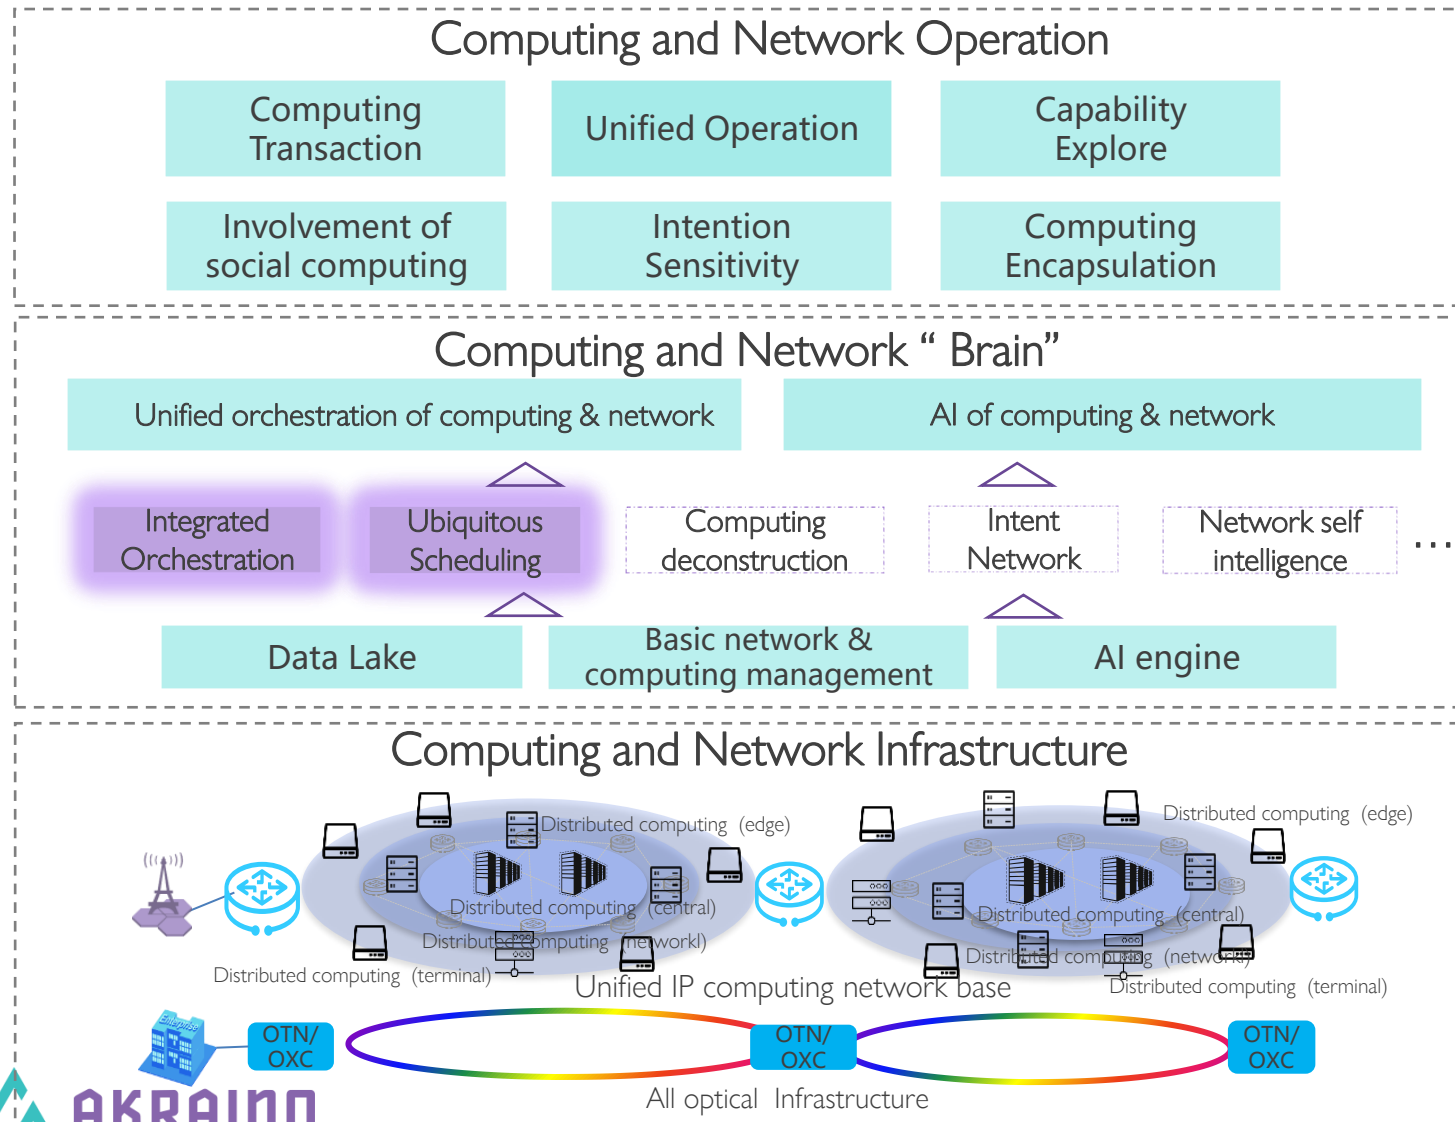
Computing and Network Operation

Computing Transaction

Unified Operation

Capability Explore

Involvement of social computing

Intention Sensitivity

Computing Encapsulation

Computing and Network " Brain"

Unified orchestration of computing & network

AI of computing & network

Integrated Orchestration

Ubiquitous Scheduling

Computing deconstruction

Intent Network

Network self intelligence

...

Data Lake

Basic network & computing management

AI engine

Computing and Network Infrastructure

Distributed computing (edge)

Distributed computing (central)

Distributed computing (networkl)

Distributed computing (terminal)

Distributed computing (edge)

Distributed computing (central)

Distributed computing (network)

Distributed computing (terminal)

Unified IP computing network base

Enterprise

OTN/ OXC

OTN/ OXC

OTN/ OXC

All optical Infrastructure

AKRAINO